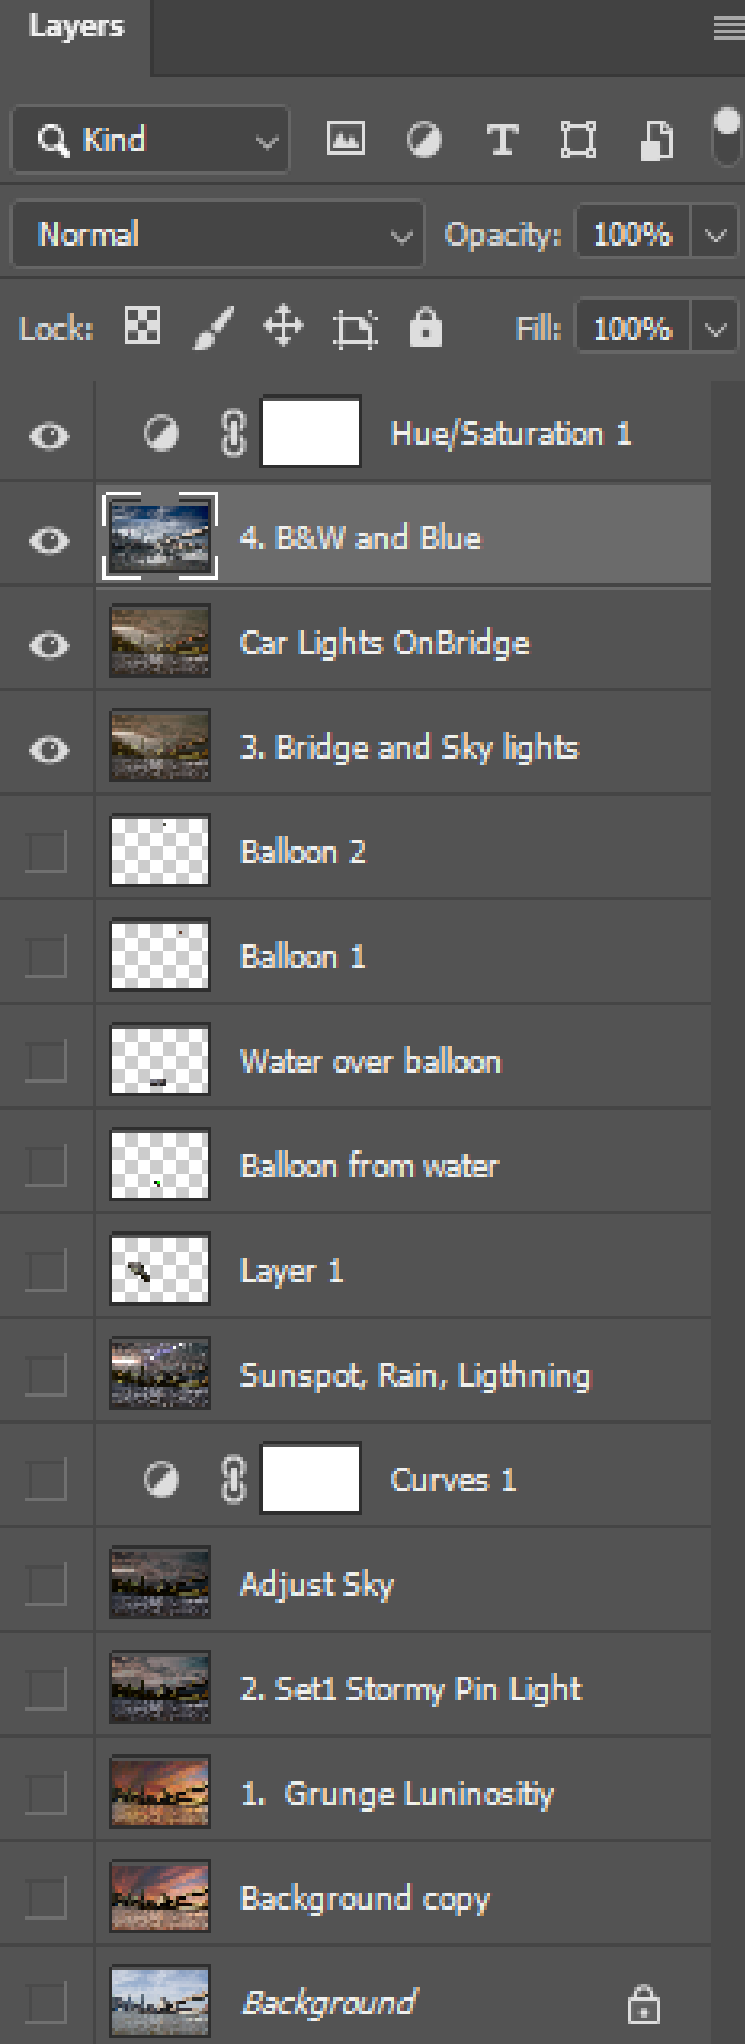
Layers

Kind

Normal

Opacity: 100%

Lock:

Fill: 100%

Hue/Saturation 1

4. B&W and Blue

Car Lights OnBridge

3. Bridge and Sky lights

Balloon 2

Balloon 1

Water over balloon

Balloon from water

Layer 1

Sunspot, Rain, Ligthning

Curves 1

Adjust Sky

2. Set1 Stormy Pin Light

1. Grunge Luninositiy

Background copy

Background